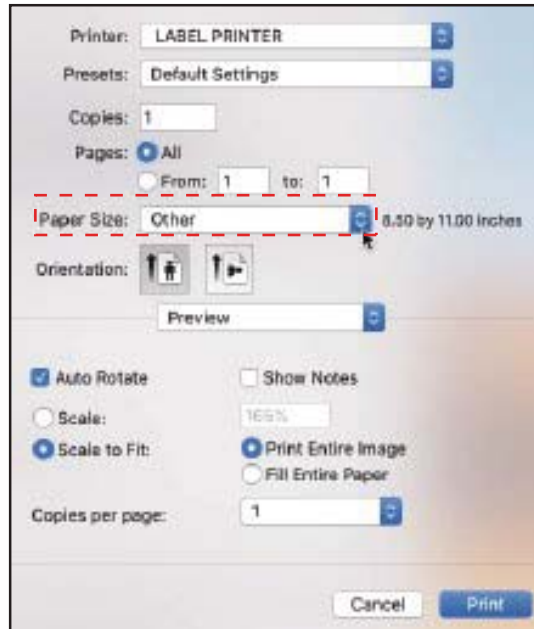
Printer: LABEL PRINTER

Presets: Default Settings

Copies: 1

Pages: All

From: 1 to: 1

Paper Size: Other 8.50 by 11.00 inches

Orientation:

Preview

Auto Rotate

Show Notes

Scale: 165%

Scale to Fit:

Print Entire Image

Fill Entire Paper

Copies per page: 1

Cancel

Print